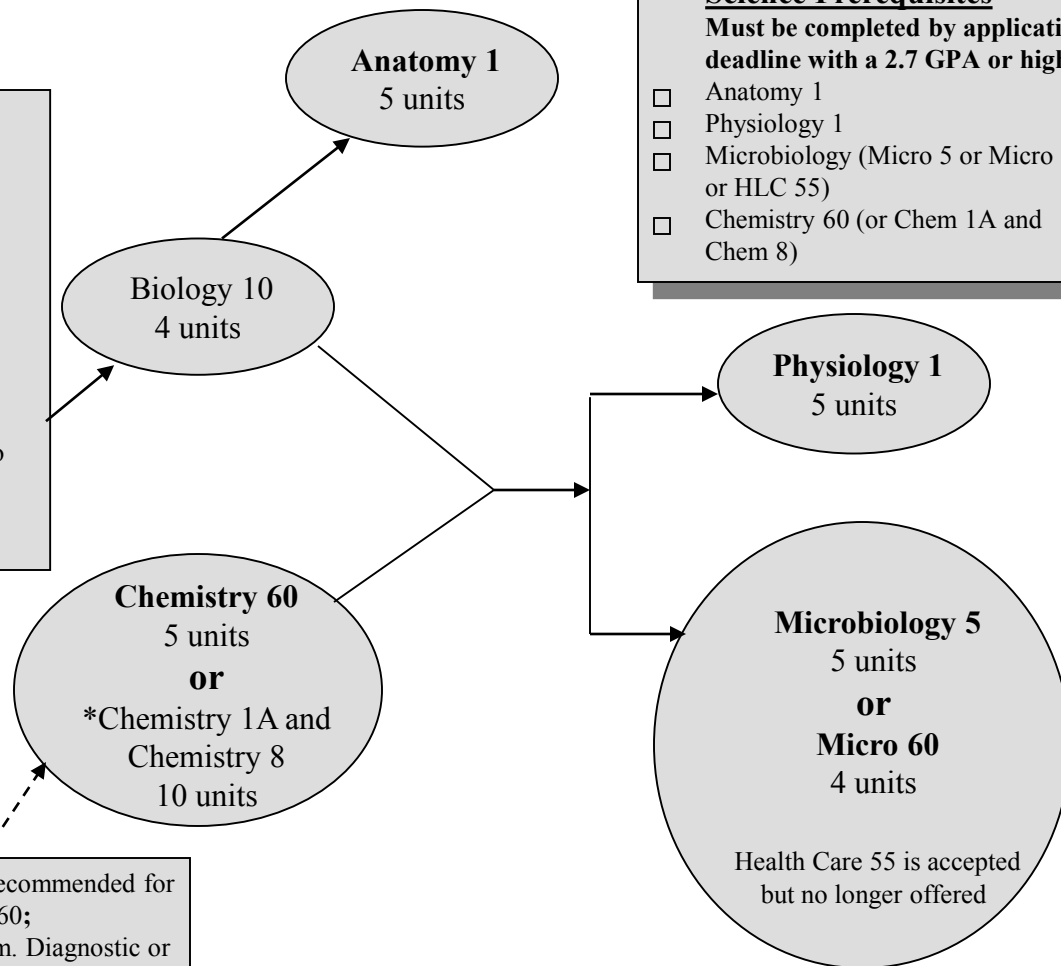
Science Prerequisites
Must be completed by applicati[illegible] deadline with a 2.7 GPA or high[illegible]
☐ Anatomy 1
☐ Physiology 1
☐ Microbiology (Micro 5 or Micro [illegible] or HLC 55)
☐ Chemistry 60 (or Chem 1A and Chem 8)

Anatomy 1
5 units

Biology 10
4 units

Physiology 1
5 units

Chemistry 60
5 units
or
*Chemistry 1A and Chemistry 8
10 units

Microbiology 5
5 units
or
Micro 60
4 units

Health Care 55 is accepted but no longer offered

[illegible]ecommended for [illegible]60;
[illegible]n. Diagnostic or